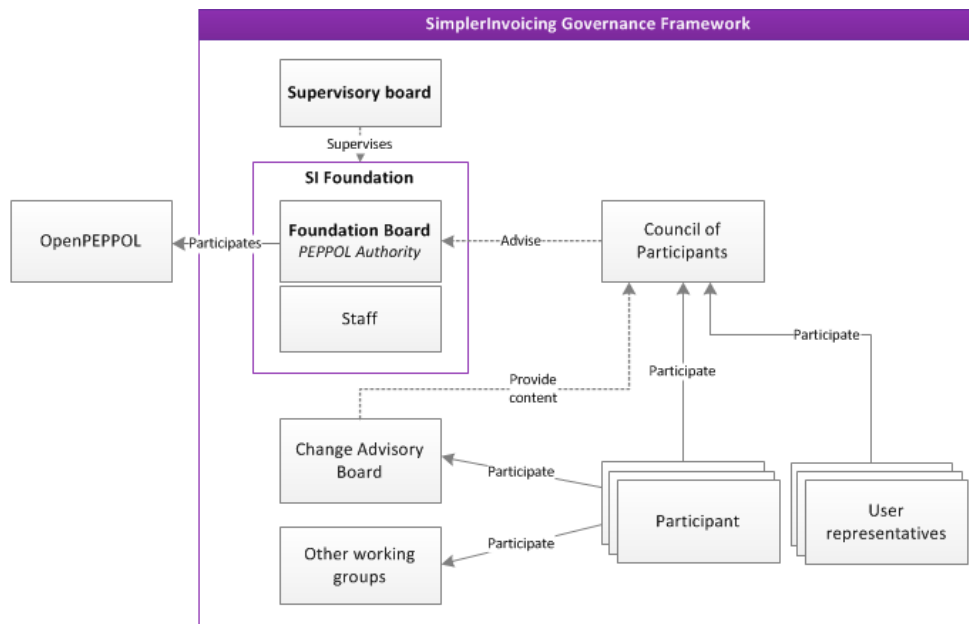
SimplerInvoicing Governance Framework

Supervisory board

Supervises

SI Foundation

Foundation Board
*PEPPOL Authority*

Staff

OpenPEPPOL

Participates

Advise

Council of Participants

Participate

Participate

Provide content

Change Advisory Board

Participate

Other working groups

Participate

Participant

User representatives